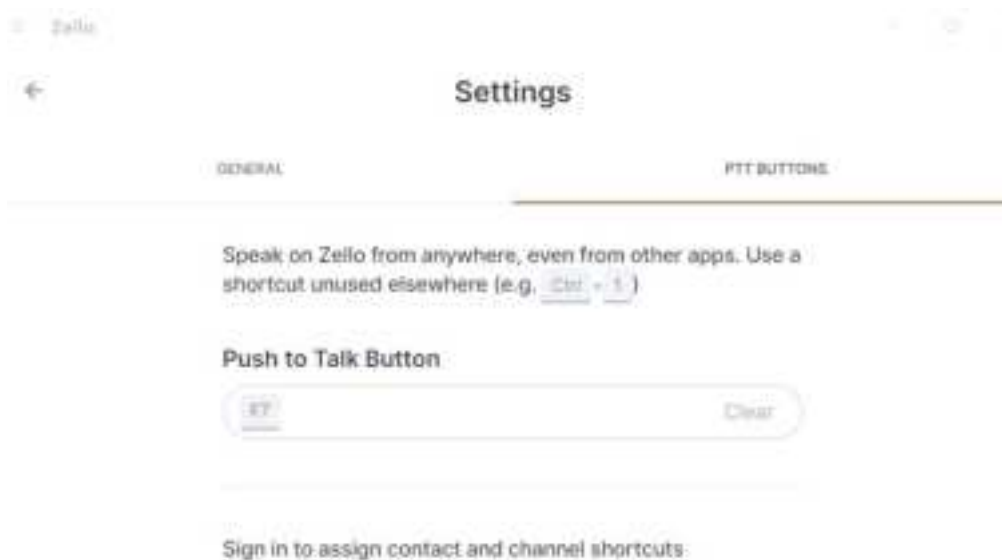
Zello

Settings

GENERAL

PTT BUTTONS

Speak on Zello from anywhere, even from other apps. Use a shortcut unused elsewhere (e.g. Ctrl + 1)

Push to Talk Button

F7

Clear

Sign in to assign contact and channel shortcuts